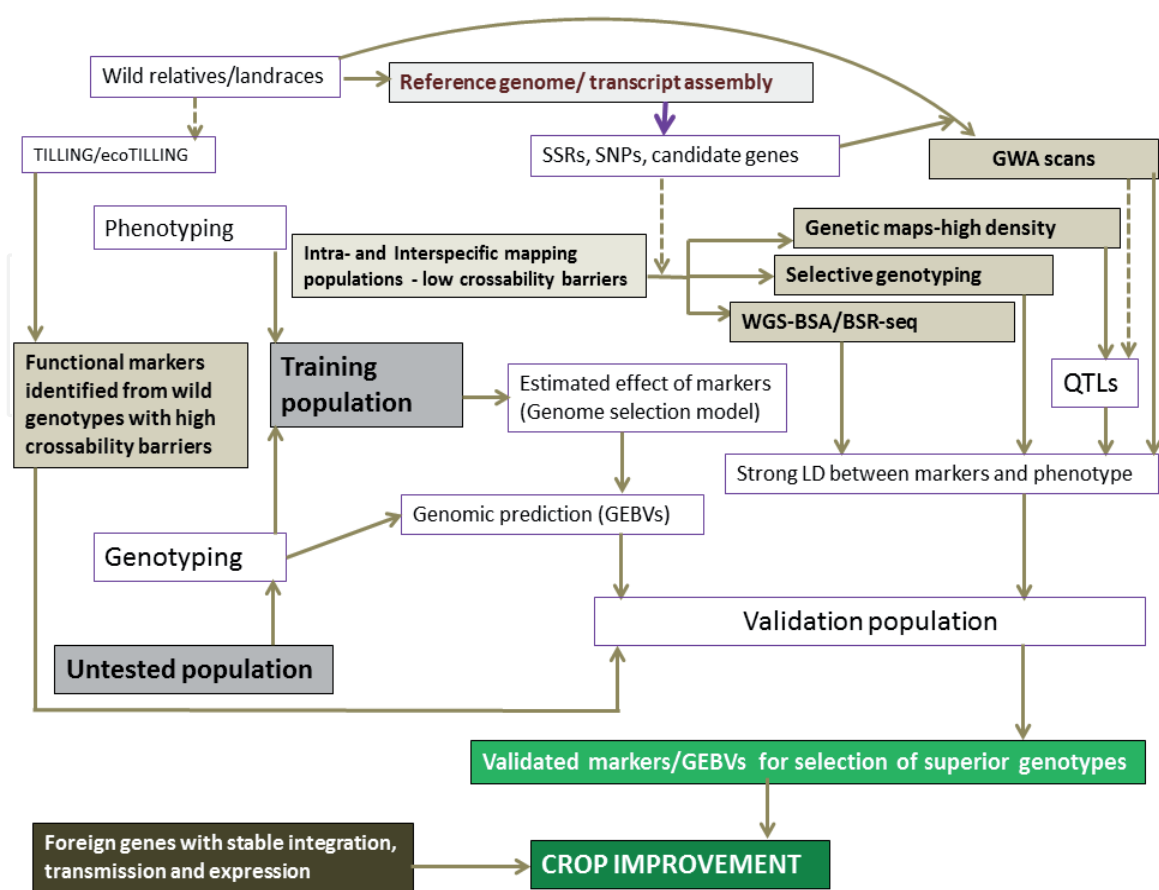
Wild relatives/landraces

Reference genome/ transcript assembly

TILLING/ecoTILLING

SSRs, SNPs, candidate genes

GWA scans

Phenotyping

Intra- and Interspecific mapping populations - low crossability barriers

Genetic maps-high density

Selective genotyping

WGS-BSA/BSR-seq

Functional markers identified from wild genotypes with high crossability barriers

Training population

Estimated effect of markers (Genome selection model)

QTLs

Strong LD between markers and phenotype

Genomic prediction (GEBVs)

Genotyping

Validation population

Untested population

Validated markers/GEBVs for selection of superior genotypes

Foreign genes with stable integration, transmission and expression

CROP IMPROVEMENT